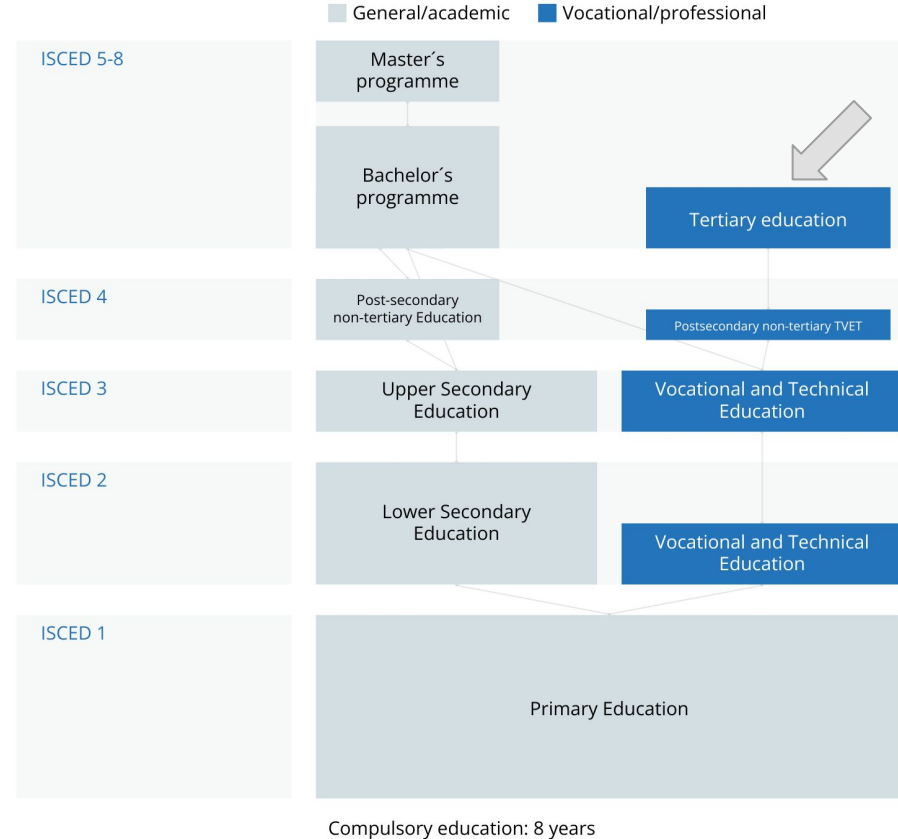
General/academic
Vocational/professional

ISCED 5-8
Master´s programme
Bachelor´s programme
Tertiary education

ISCED 4
Post-secondary non-tertiary Education
Postsecondary non-tertiary TVET

ISCED 3
Upper Secondary Education
Vocational and Technical Education

ISCED 2
Lower Secondary Education
Vocational and Technical Education

ISCED 1
Primary Education

Compulsory education: 8 years